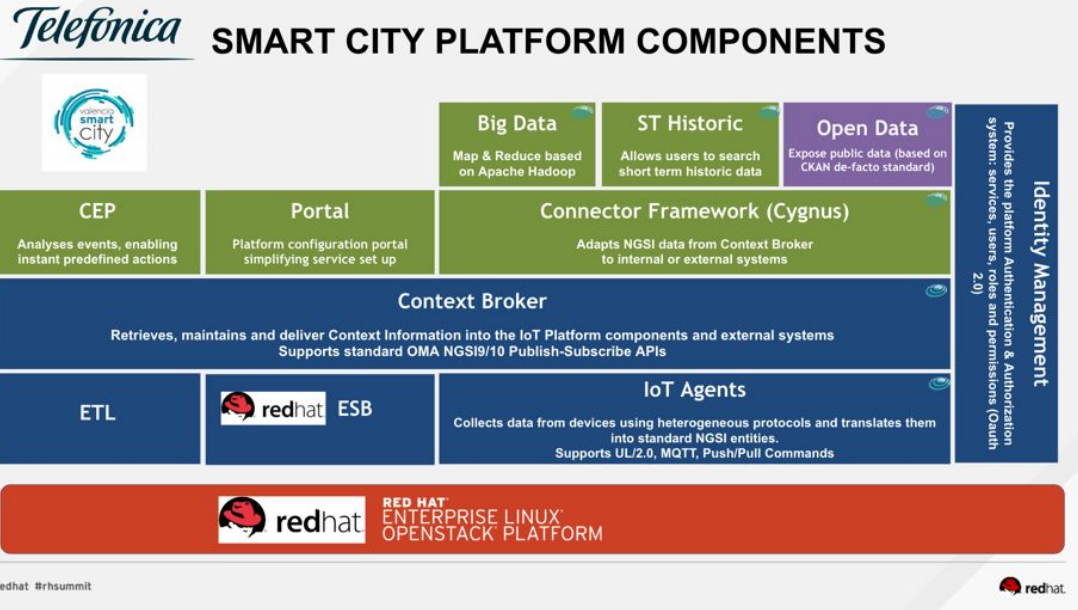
Telefonica

SMART CITY PLATFORM COMPONENTS

valencia smart city

Big Data
Map & Reduce based on Apache Hadoop

ST Historic
Allows users to search short term historic data

Open Data
Expose public data (based on CKAN de-facto standard)

Identity Management
Provides the platform Authentication & Authorization system: services, users, roles and permissions (Oauth 2.0)

CEP
Analyses events, enabling instant predefined actions

Portal
Platform configuration portal simplifying service set up

Connector Framework (Cygnus)
Adapts NGSI data from Context Broker to internal or external systems

Context Broker
Retrieves, maintains and deliver Context Information into the IoT Platform components and external systems
Supports standard OMA NGSI9/10 Publish-Subscribe APIs

ETL

redhat ESB

IoT Agents
Collects data from devices using heterogeneous protocols and translates them into standard NGSI entities.
Supports UL/2.0, MQTT, Push/Pull Commands

redhat
RED HAT
ENTERPRISE LINUX
OPENSTACK PLATFORM

edhat #rhsummit

redhat